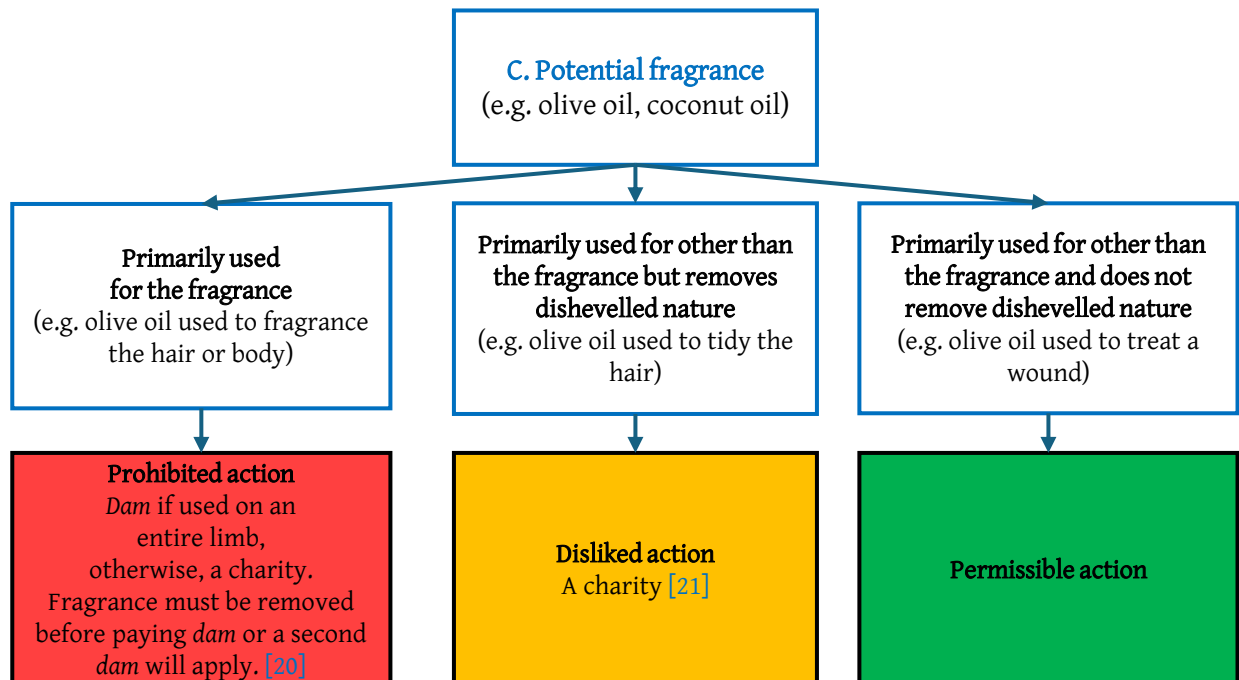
C. Potential fragrance
(e.g. olive oil, coconut oil)

Primarily used for the fragrance
(e.g. olive oil used to fragrance the hair or body)

Primarily used for other than the fragrance but removes dishevelled nature
(e.g. olive oil used to tidy the hair)

Primarily used for other than the fragrance and does not remove dishevelled nature
(e.g. olive oil used to treat a wound)

Prohibited action
*Dam* if used on an entire limb, otherwise, a charity. Fragrance must be removed before paying *dam* or a second *dam* will apply. [20]

Disliked action
A charity [21]

Permissible action